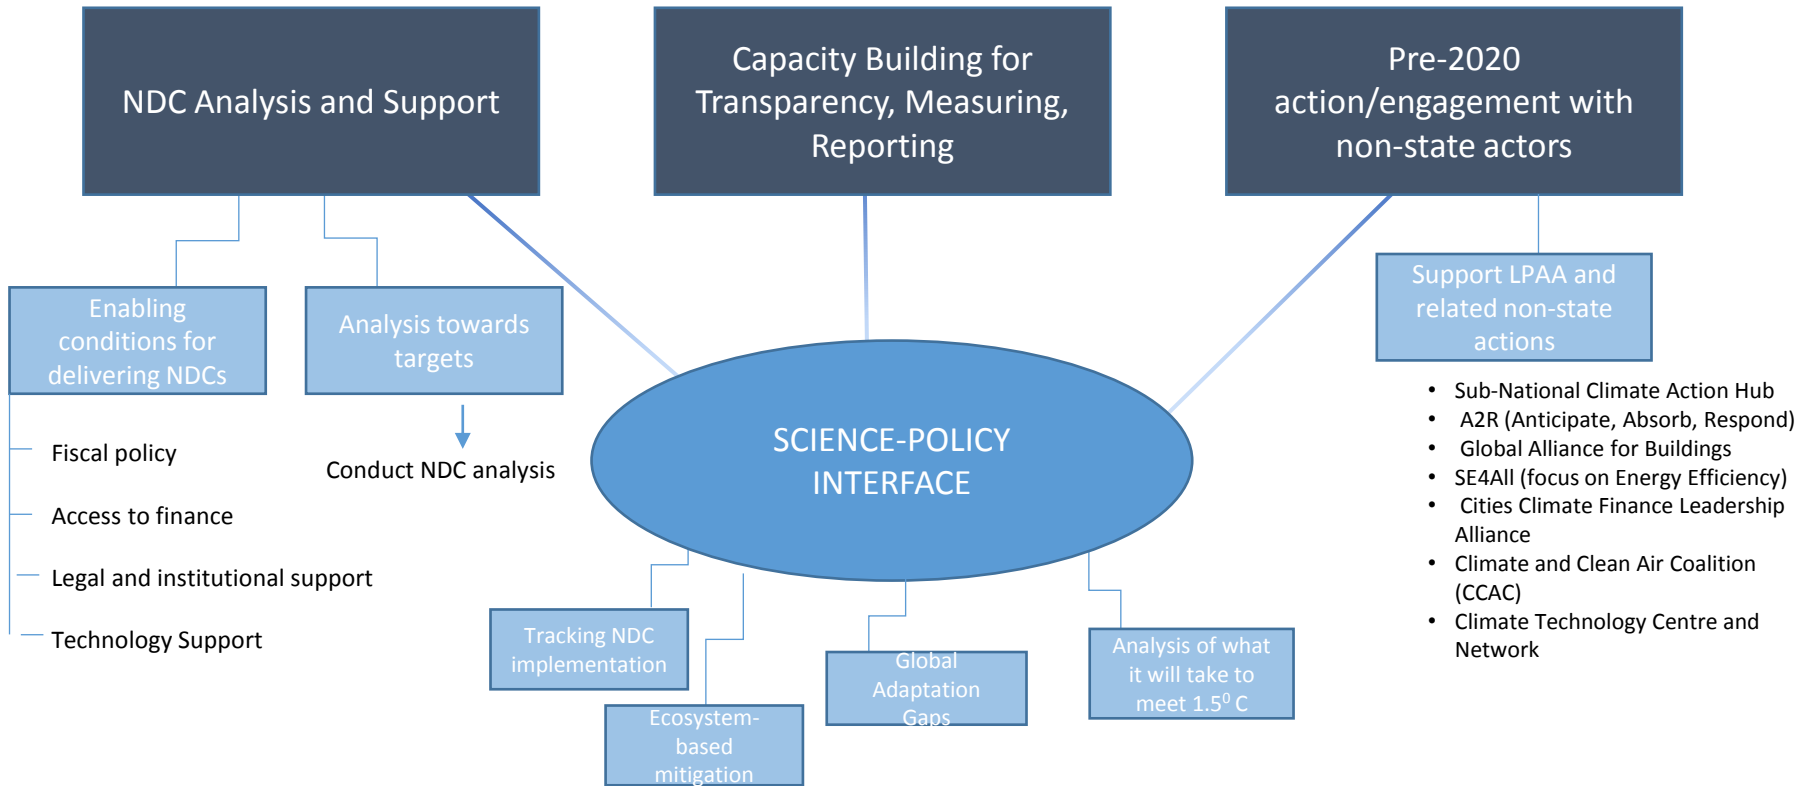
NDC Analysis and Support

Capacity Building for Transparency, Measuring, Reporting

Pre-2020 action/engagement with non-state actors

Enabling conditions for delivering NDCs

Analysis towards targets

Support LPAA and related non-state actions

Fiscal policy

Access to finance

Legal and institutional support

Technology Support

Conduct NDC analysis

SCIENCE-POLICY INTERFACE

- Sub-National Climate Action Hub
- A2R (Anticipate, Absorb, Respond)
- Global Alliance for Buildings
- SE4All (focus on Energy Efficiency)
- Cities Climate Finance Leadership Alliance
- Climate and Clean Air Coalition (CCAC)
- Climate Technology Centre and Network

Tracking NDC implementation

Ecosystem-based mitigation

Global Adaptation Gaps

Analysis of what it will take to meet $1.5^0$ C